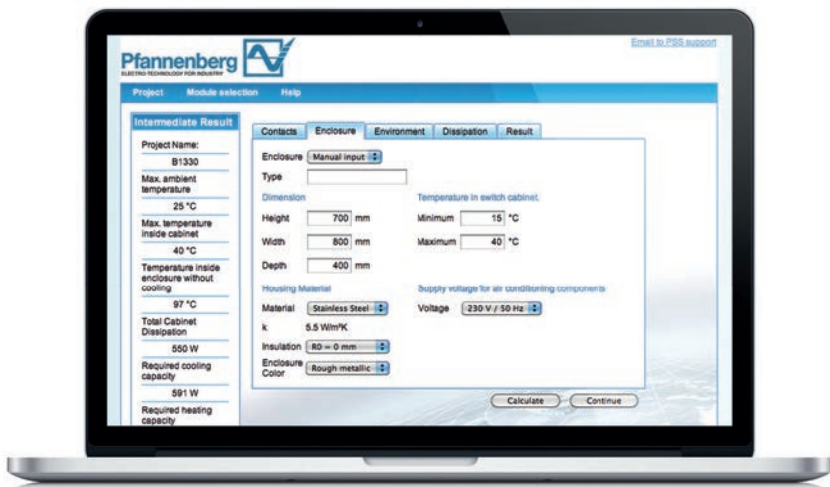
Pfannenberg
ELECTRO-TECHNOLOGY FOR INDUSTRY

Email to PSS support

Project Module selection Help

Intermediate Result

Project Name:
B1330
Max. ambient temperature
25 °C
Max. temperature inside cabinet
40 °C
Temperature inside enclosure without cooling
97 °C
Total Cabinet Dissipation
550 W
Required cooling capacity
591 W
Required heating capacity

Contacts Enclosure Environment Dissipation Result

Enclosure Manual input
Type

Dimension
Height 700 mm
Width 800 mm
Depth 400 mm

Temperature in switch cabinet
Minimum 15 °C
Maximum 40 °C

Housing Material
Material Stainless Steel
k 5.5 W/m²K
Insulation R0 – 0 mm
Enclosure Color Rough metallic

Supply voltage for air conditioning components
Voltage 230 V / 50 Hz

Calculate Continue